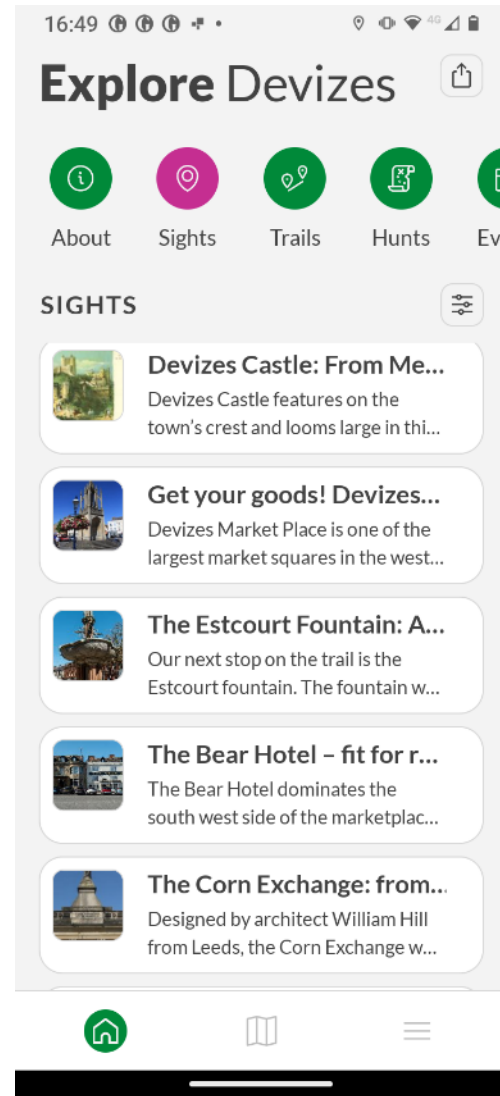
16:49

Explore Devizes

About
Sights
Trails
Hunts
Ev

SIGHTS

Devizes Castle: From Me...
Devizes Castle features on the town's crest and looms large in thi...

Get your goods! Devizes...
Devizes Market Place is one of the largest market squares in the west...

The Estcourt Fountain: A...
Our next stop on the trail is the Estcourt fountain. The fountain w...

The Bear Hotel – fit for r...
The Bear Hotel dominates the south west side of the marketplac...

The Corn Exchange: from...
Designed by architect William Hill from Leeds, the Corn Exchange w...